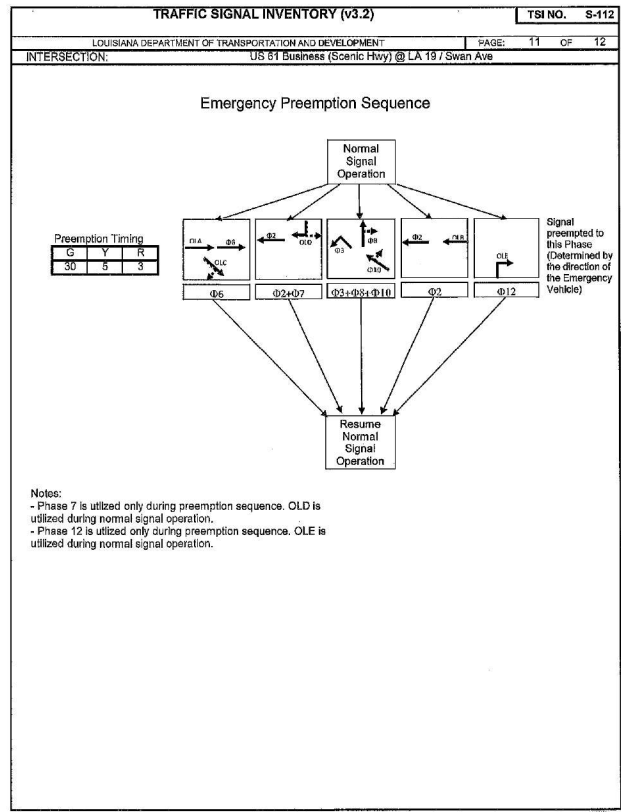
TRAFFIC SIGNAL INVENTORY (v3.2)

TSI NO. S-112

LOUISIANA DEPARTMENT OF TRANSPORTATION AND DEVELOPMENT

PAGE: 11 OF 12

INTERSECTION: US 61 Business (Scenic Hwy) @ LA 19 / Swan Ave

Emergency Preemption Sequence

Normal Signal Operation

Preemption Timing

| G | Y | R |
|---|---|---|
| 30 | 5 | 3 |

OLA Φ6 OLC

Φ2 OLD

Φ3 Φ8 Φ10

Φ2 OLB

OLE

Signal preempted to this Phase (Determined by the direction of the Emergency Vehicle)

Φ6

Φ2+Φ7

Φ3+Φ8+Φ10

Φ2

Φ12

Resume Normal Signal Operation

Notes:
- Phase 7 is utilized only during preemption sequence. OLD is utilized during normal signal operation.
- Phase 12 is utilized only during preemption sequence. OLE is utilized during normal signal operation.